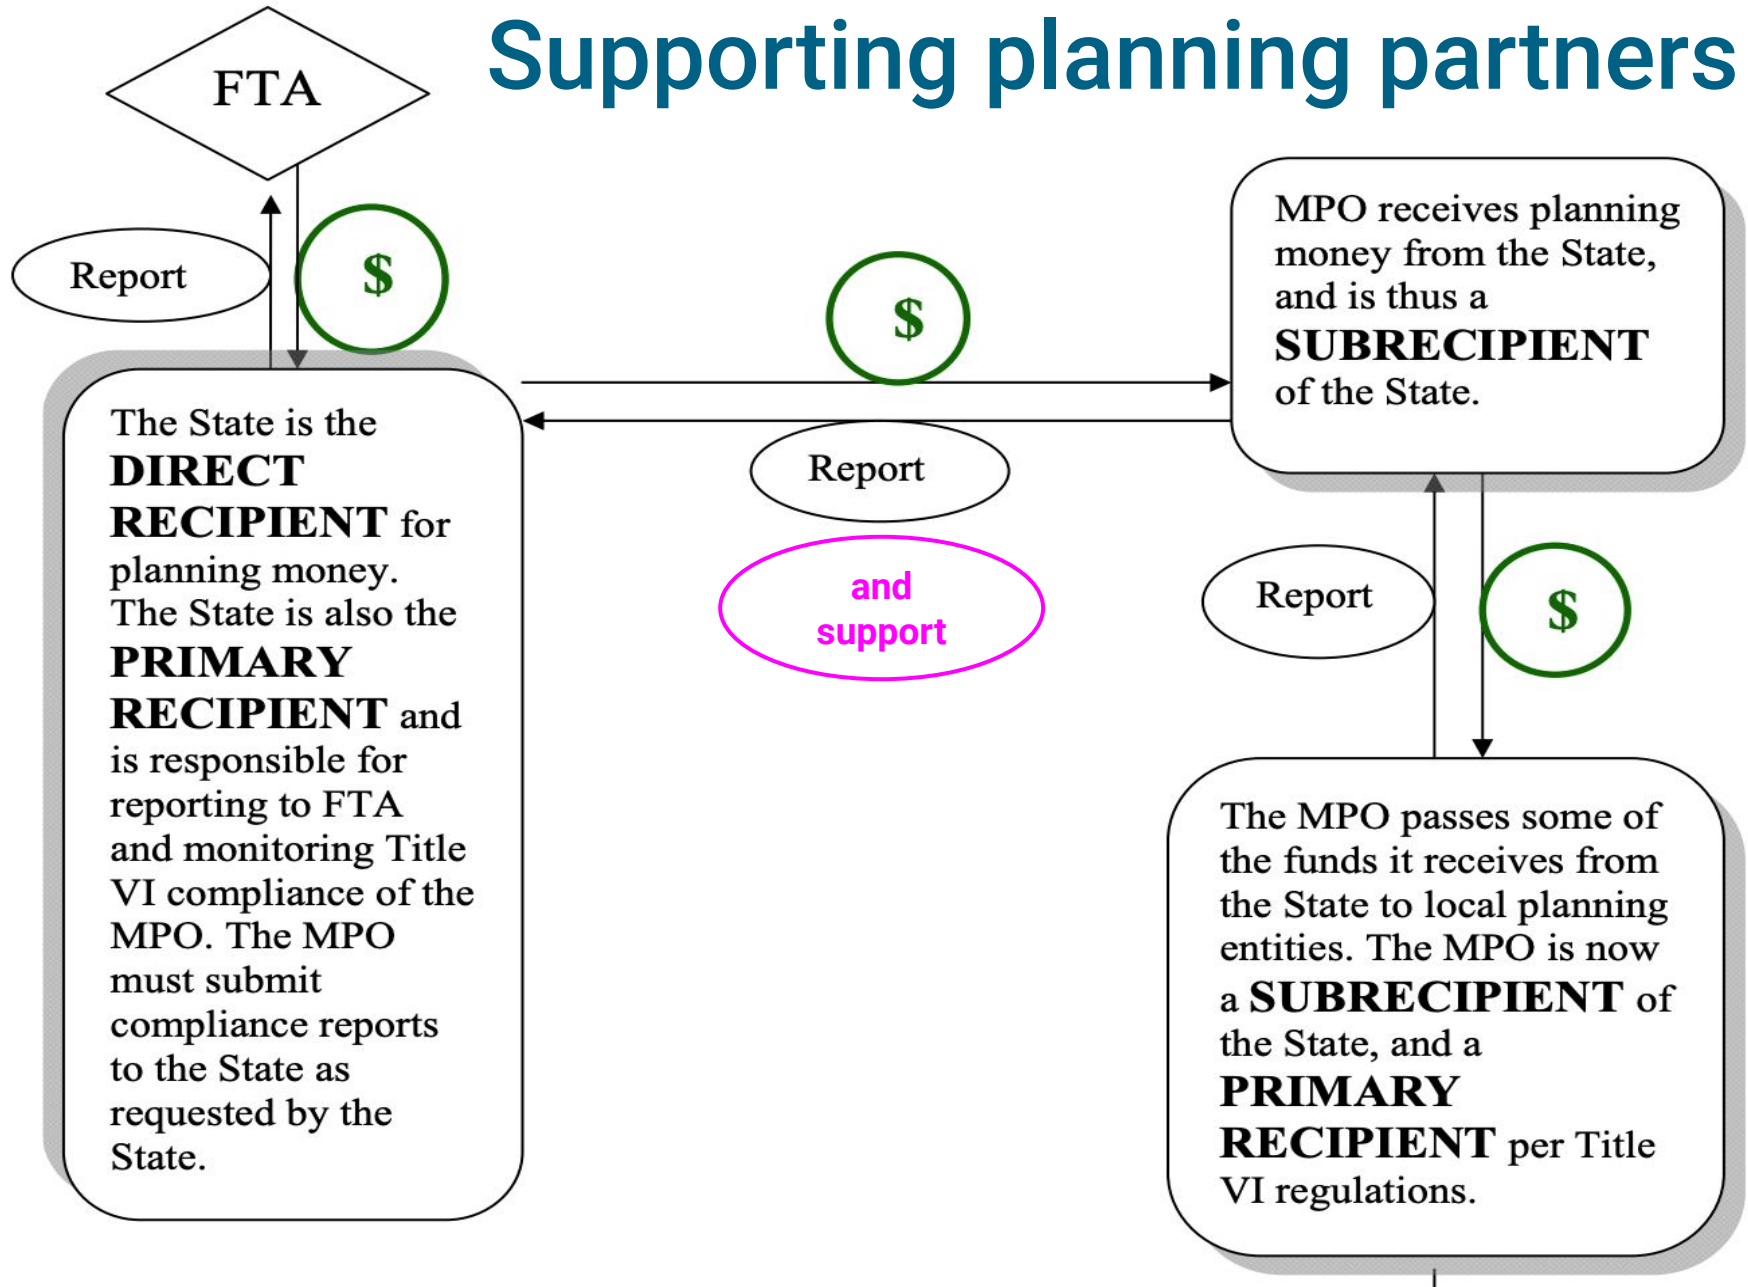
Supporting planning partners

FTA

Report

$

MPO receives planning money from the State, and is thus a SUBRECIPIENT of the State.

$

Report

and support

Report

$

The State is the DIRECT RECIPIENT for planning money. The State is also the PRIMARY RECIPIENT and is responsible for reporting to FTA and monitoring Title VI compliance of the MPO. The MPO must submit compliance reports to the State as requested by the State.

The MPO passes some of the funds it receives from the State to local planning entities. The MPO is now a SUBRECIPIENT of the State, and a PRIMARY RECIPIENT per Title VI regulations.